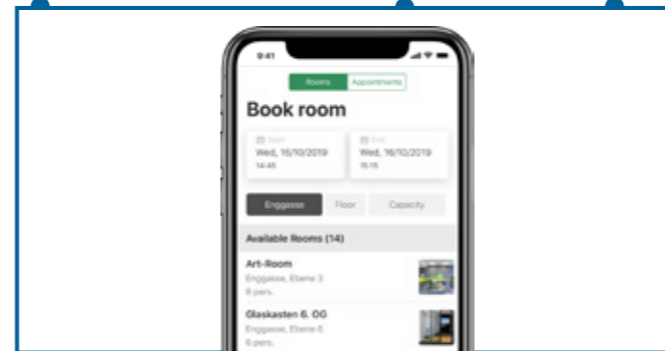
9:41

Rooms Appointments

Book room

Start
Wed, 16/10/2019
14:45

End
Wed, 16/10/2019
15:15

Enggasse Floor Capacity

Available Rooms (14)

Art-Room
Enggasse, Ebene 3
6 pers.

Glaskasten 6. OG
Enggasse, Ebene 6
6 pers.